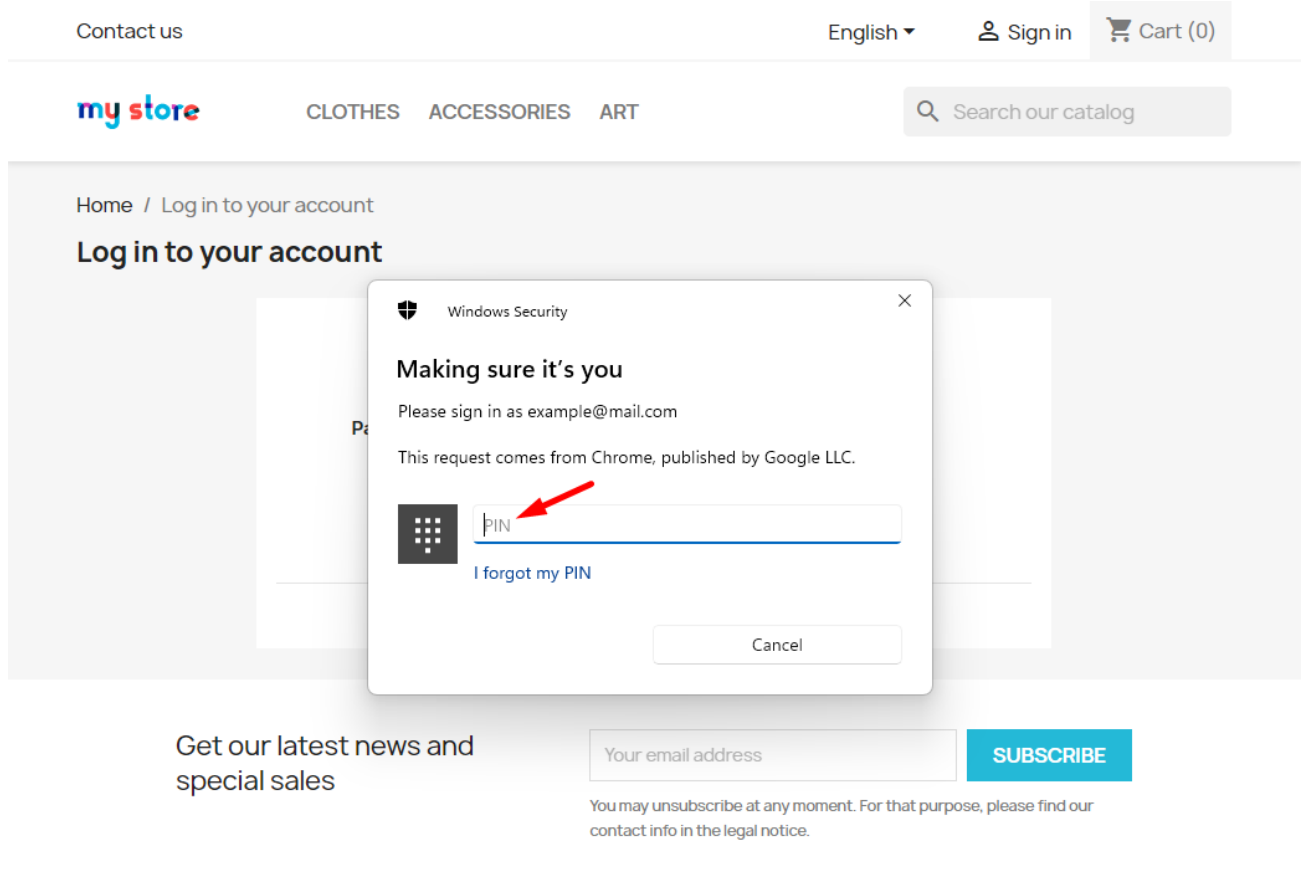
Contact us

English

Sign in

Cart (0)

my store

CLOTHES ACCESSORIES ART

Search our catalog

Home / Log in to your account

Log in to your account

Pa

Windows Security

Making sure it’s you

Please sign in as example@mail.com

This request comes from Chrome, published by Google LLC.

PIN

I forgot my PIN

Cancel

Get our latest news and special sales

Your email address

SUBSCRIBE

You may unsubscribe at any moment. For that purpose, please find our contact info in the legal notice.